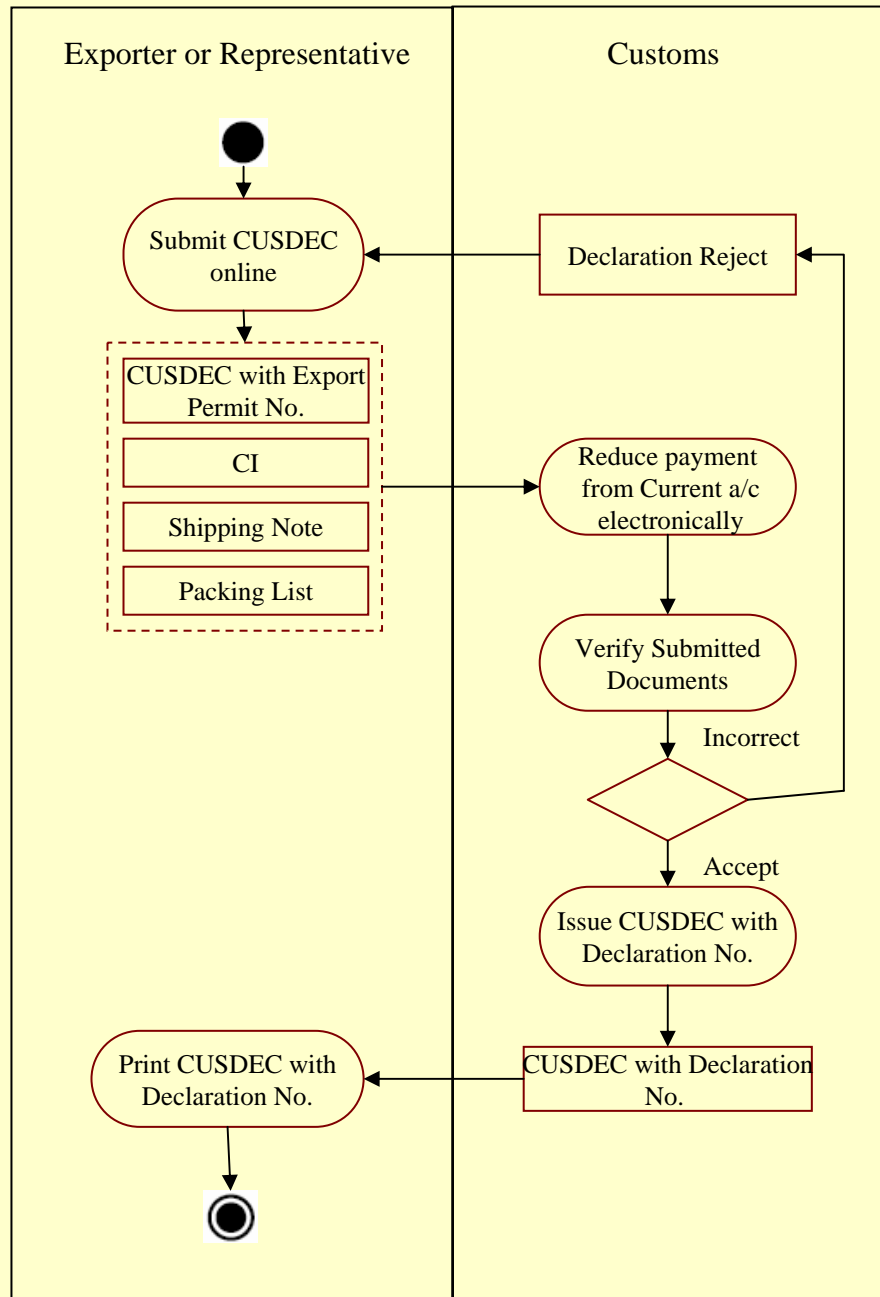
Exporter or Representative

Customs

Submit CUSDEC online

Declaration Reject

CUSDEC with Export Permit No.

CI

Shipping Note

Packing List

Reduce payment from Current a/c electronically

Verify Submitted Documents

Incorrect

Accept

Issue CUSDEC with Declaration No.

Print CUSDEC with Declaration No.

CUSDEC with Declaration No.